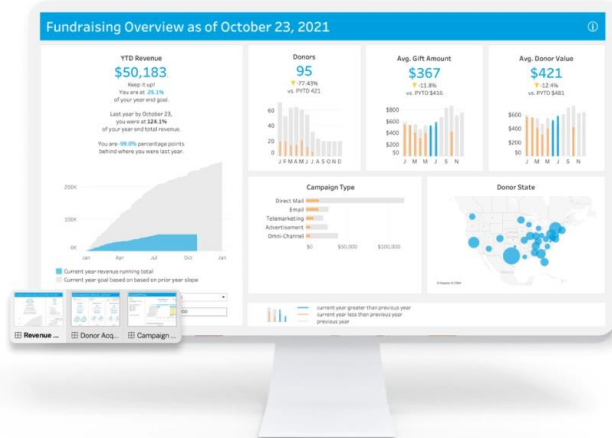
Fundraising Overview as of October 23, 2021

YTD Revenue
$50,183
Keep it up!
You are at 25.1%
of your year end goal.

Last year by October 23,
you were at 124.1%
of your year end total revenue.

You are -99.0% percentage points
behind where you were last year.

200K
100K
0K

Current year revenue running total
Current year goal based on based on prior year slope

Donors
95
-77.43%
vs. PYTD 421
60
40
20
0
J F M A M J J A S O N D

Avg. Gift Amount
$367
-11.8%
vs. PYTD $416
$600
$400
$200
$0
J M M J S N

Avg. Donor Value
$421
-12.4%
vs. PYTD $481
$600
$400
$200
$0
J M M J S N

Campaign Type
Direct Mail
Email
Telemarketing
Advertisement
Omni-Channel
$0
$50,000
$100,000

Donor State

current year greater than previous year
current year less than previous year
previous year

Revenue ...
Donor Acq...
Campaign ...